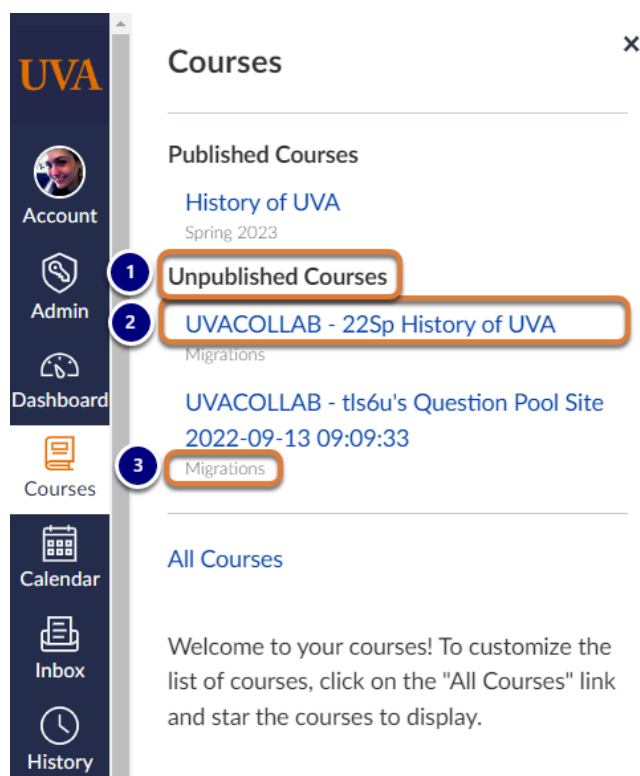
UVA

Account

Admin

Dashboard

Courses

Calendar

Inbox

History

Courses

×

Published Courses

History of UVA

Spring 2023

1

Unpublished Courses

2

UVACOLLAB - 22Sp History of UVA

Migrations

UVACOLLAB - tls6u's Question Pool Site 2022-09-13 09:09:33

3

Migrations

All Courses

Welcome to your courses! To customize the list of courses, click on the "All Courses" link and star the courses to display.